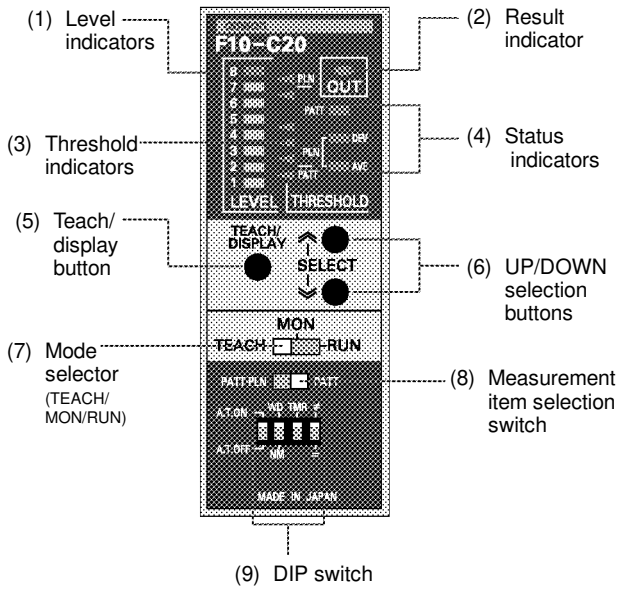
(1) Level indicators

(2) Result indicator

F10-C20

8
7
6
5
4
3
2
1

PLN

OUT

PATT

DRV

PLN

AVE

PATT

LEVEL THRESHOLD

(3) Threshold indicators

(4) Status indicators

(5) Teach/ display button

TEACH/ DISPLAY

SELECT

(6) UP/DOWN selection buttons

MON

TEACH RUN

(7) Mode selector (TEACH/ MON/RUN)

PATT·PLN PATT

A.T.ON WD TMR
A.T.OFF NM

(8) Measurement item selection switch

MADE IN JAPAN

(9) DIP switch